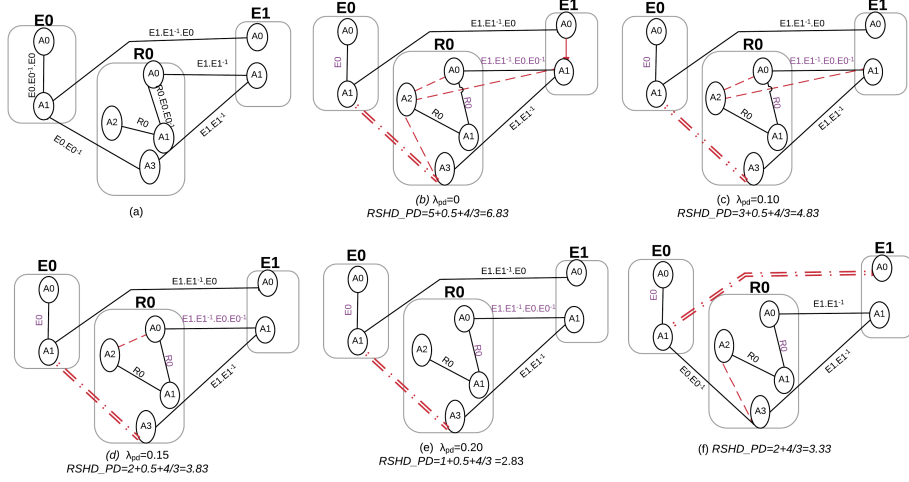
E0
A0
$E0.E0^{-1}.E0$
A1
$E1.E1^{-1}.E0$
E1
A0
A1
R0
A0
$E1.E1^{-1}$
$R0.E0.E0^{-1}$
A2
R0
A1
A3
$E1.E1^{-1}$
$E0.E0^{-1}$
(a)

E0
A0
E0
A1
$E1.E1^{-1}.E0$
E1
A0
A1
R0
A0
$E1.E1^{-1}.E0.E0^{-1}$
A2
R0
R0
A1
A3
$E1.E1^{-1}$
(b) $\lambda_{pd}$=0
RSHD_PD=5+0.5+4/3=6.83

E0
A0
E0
A1
$E1.E1^{-1}.E0$
E1
A0
A1
R0
A0
$E1.E1^{-1}.E0.E0^{-1}$
A2
R0
R0
A1
A3
$E1.E1^{-1}$
(c) $\lambda_{pd}$=0.10
RSHD_PD=3+0.5+4/3=4.83

E0
A0
E0
A1
$E1.E1^{-1}.E0$
E1
A0
A1
R0
A0
$E1.E1^{-1}.E0.E0^{-1}$
A2
R0
R0
A1
A3
$E1.E1^{-1}$
(d) $\lambda_{pd}$=0.15
RSHD_PD=2+0.5+4/3=3.83

E0
A0
E0
A1
$E1.E1^{-1}.E0$
E1
A0
A1
R0
A0
$E1.E1^{-1}.E0.E0^{-1}$
A2
R0
R0
A1
A3
$E1.E1^{-1}$
(e) $\lambda_{pd}$=0.20
RSHD_PD=1+0.5+4/3 =2.83

E0
A0
E0
A1
E1
A0
A1
R0
A0
$E1.E1^{-1}$
A2
R0
R0
A1
A3
$E0.E0^{-1}$
$E1.E1^{-1}$
(f) RSHD_PD=2+4/3=3.33